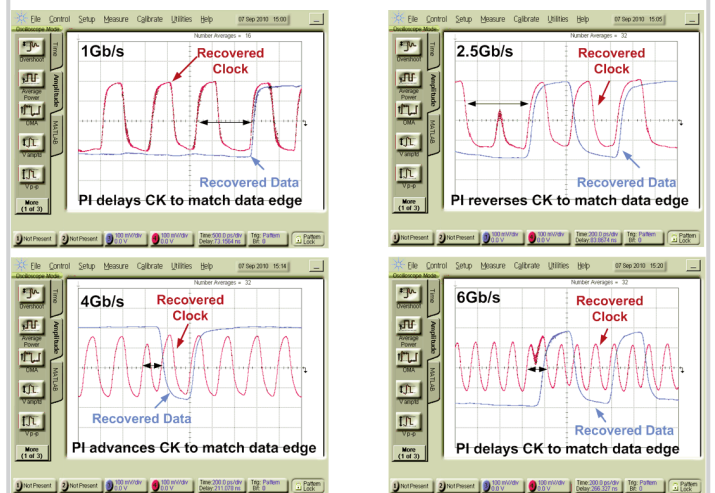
File Control Setup Measure Calibrate Utilities Help 07 Sep 2010 15:00
Oscilloscope Mode
Number Averages = 16
Overshoot
Average Power
DMA
V amptd
V p-p
More (1 of 3)
Time
Amplitude
MATLAB
1Gb/s
Recovered Clock
Recovered Data
PI delays CK to match data edge
1 Not Present 2 Not Present 100 mV/div 0.0 V 100 mV/div 0.0 V Time: 500.0 ps/div Delay: 73.1564 ns Trig: Pattern Bit: 0 Pattern Lock

File Control Setup Measure Calibrate Utilities Help 07 Sep 2010 15:05
Oscilloscope Mode
Number Averages = 32
Overshoot
Average Power
DMA
V amptd
V p-p
More (1 of 3)
Time
Amplitude
MATLAB
2.5Gb/s
Recovered Clock
Recovered Data
PI reverses CK to match data edge
1 Not Present 2 Not Present 100 mV/div 0.0 V 100 mV/div 0.0 V Time: 200.0 ps/div Delay: 33.8874 ns Trig: Pattern Bit: 0 Pattern Lock

File Control Setup Measure Calibrate Utilities Help 07 Sep 2010 15:14
Oscilloscope Mode
Number Averages = 32
Overshoot
Average Power
DMA
V amptd
V p-p
More (1 of 3)
Time
Amplitude
MATLAB
4Gb/s
Recovered Clock
Recovered Data
PI advances CK to match data edge
1 Not Present 2 Not Present 100 mV/div 0.0 V 100 mV/div 0.0 V Time: 200.0 ps/div Delay: 211.070 ns Trig: Pattern Bit: 0 Pattern Lock

File Control Setup Measure Calibrate Utilities Help 07 Sep 2010 15:20
Oscilloscope Mode
Number Averages = 32
Overshoot
Average Power
DMA
V amptd
V p-p
More (1 of 3)
Time
Amplitude
MATLAB
6Gb/s
Recovered Clock
Recovered Data
PI delays CK to match data edge
1 Not Present 2 Not Present 100 mV/div 0.0 V 100 mV/div 0.0 V Time: 200.0 ps/div Delay: 266.327 ns Trig: Pattern Bit: 0 Pattern Lock